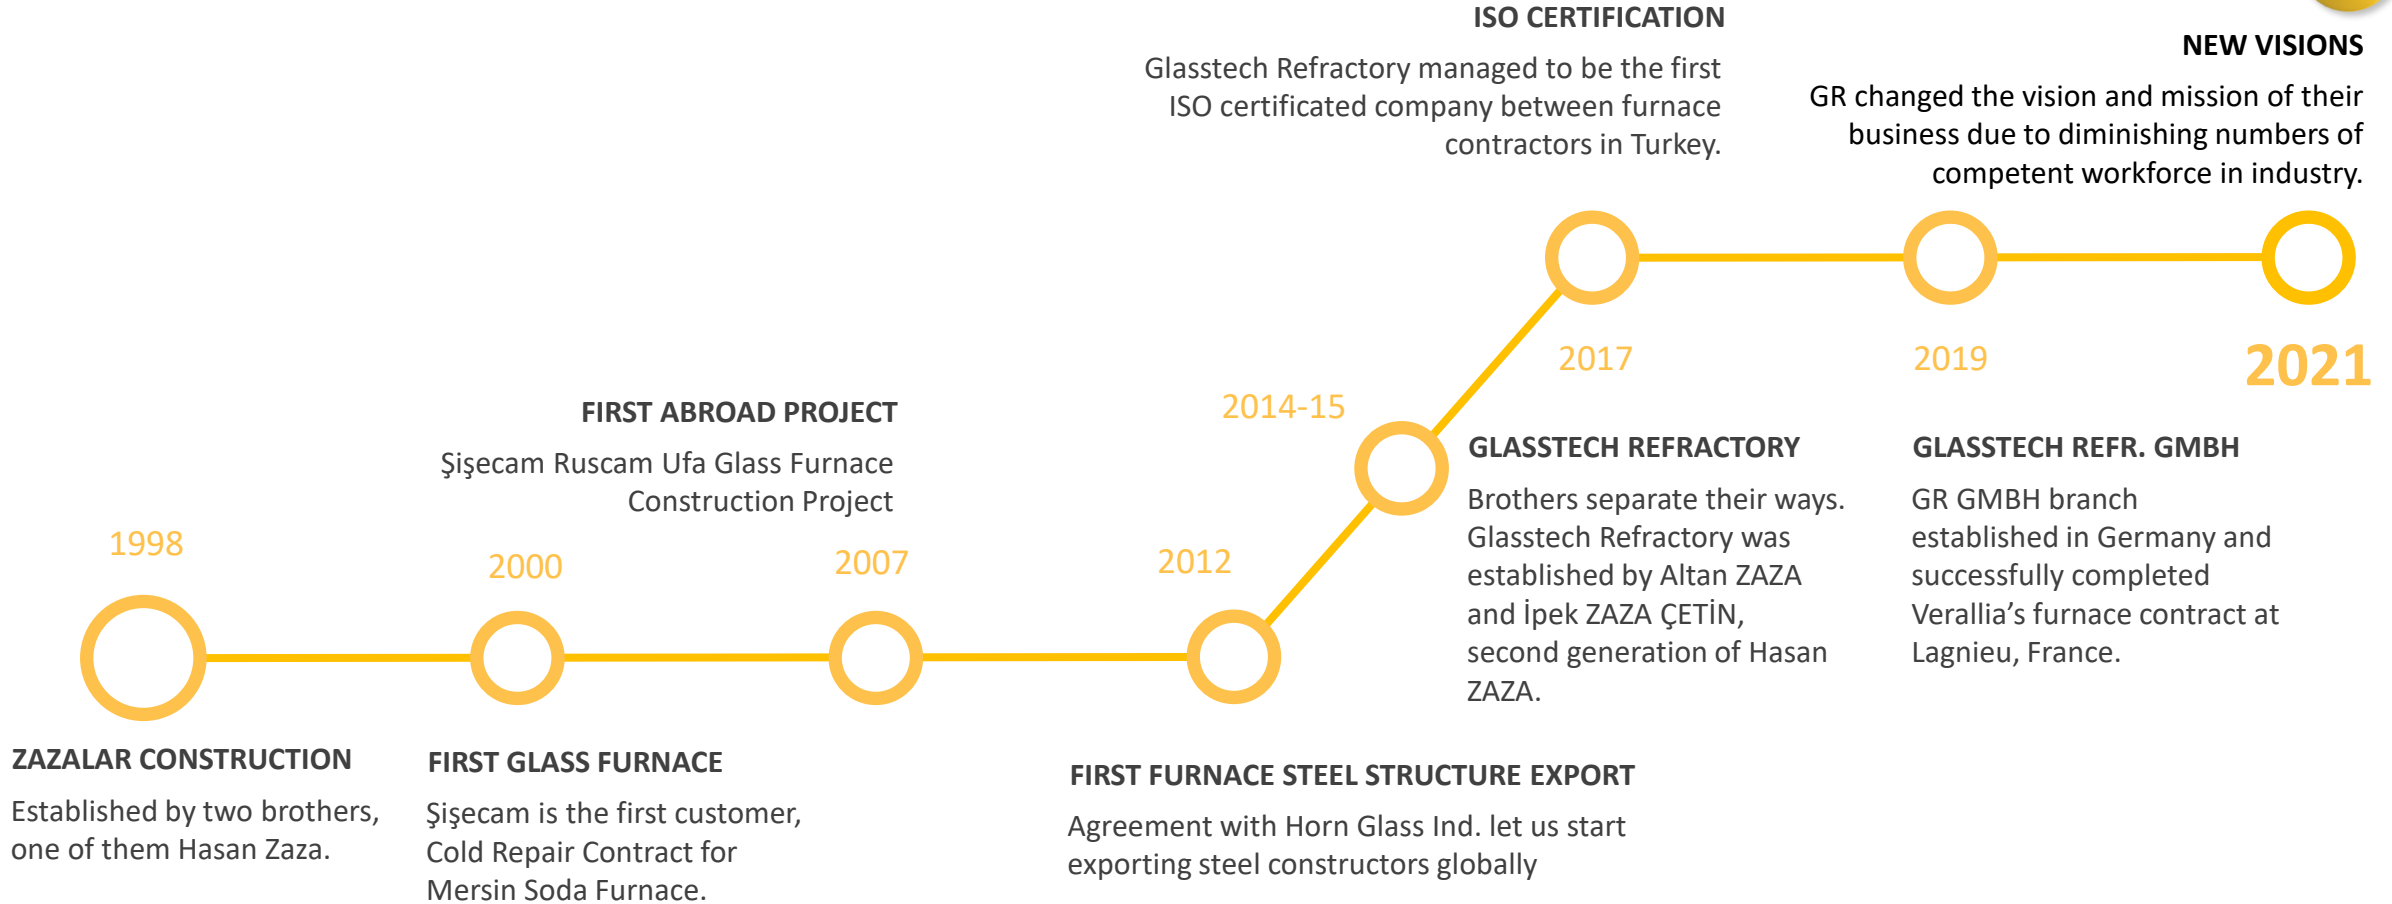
ISO CERTIFICATION

Glasstech Refractory managed to be the first ISO certificated company between furnace contractors in Turkey.

NEW VISIONS

GR changed the vision and mission of their business due to diminishing numbers of competent workforce in industry.

2017

2019

2021

FIRST ABROAD PROJECT

Şişecam Ruscam Ufa Glass Furnace Construction Project

2014-15

GLASSTECH REFRACTORY

Brothers separate their ways. Glasstech Refractory was established by Altan ZAZA and İpek ZAZA ÇETİN, second generation of Hasan ZAZA.

GLASSTECH REFR. GMBH

GR GMBH branch established in Germany and successfully completed Verallia's furnace contract at Lagnieu, France.

1998

2000

2007

2012

ZAZALAR CONSTRUCTION

Established by two brothers, one of them Hasan Zaza.

FIRST GLASS FURNACE

Şişecam is the first customer, Cold Repair Contract for Mersin Soda Furnace.

FIRST FURNACE STEEL STRUCTURE EXPORT

Agreement with Horn Glass Ind. let us start exporting steel constructors globally